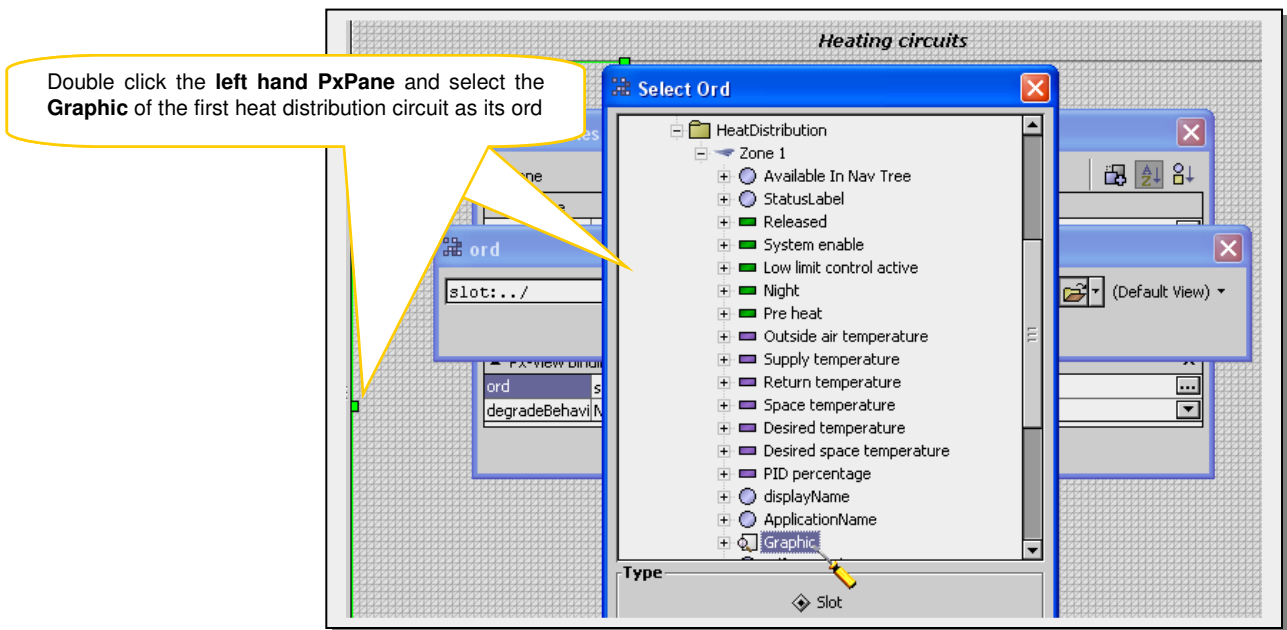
Heating circuits

Double click the **left hand PxPane** and select the **Graphic** of the first heat distribution circuit as its ord

Select Ord

HeatDistribution
Zone 1
Available In Nav Tree
StatusLabel
Released
System enable
Low limit control active
Night
Pre heat
Outside air temperature
Supply temperature
Return temperature
Space temperature
Desired temperature
Desired space temperature
PID percentage
displayName
ApplicationName
Graphic

Type
Slot

ord
slot:../
(Default View)

ord
degradeBehavi